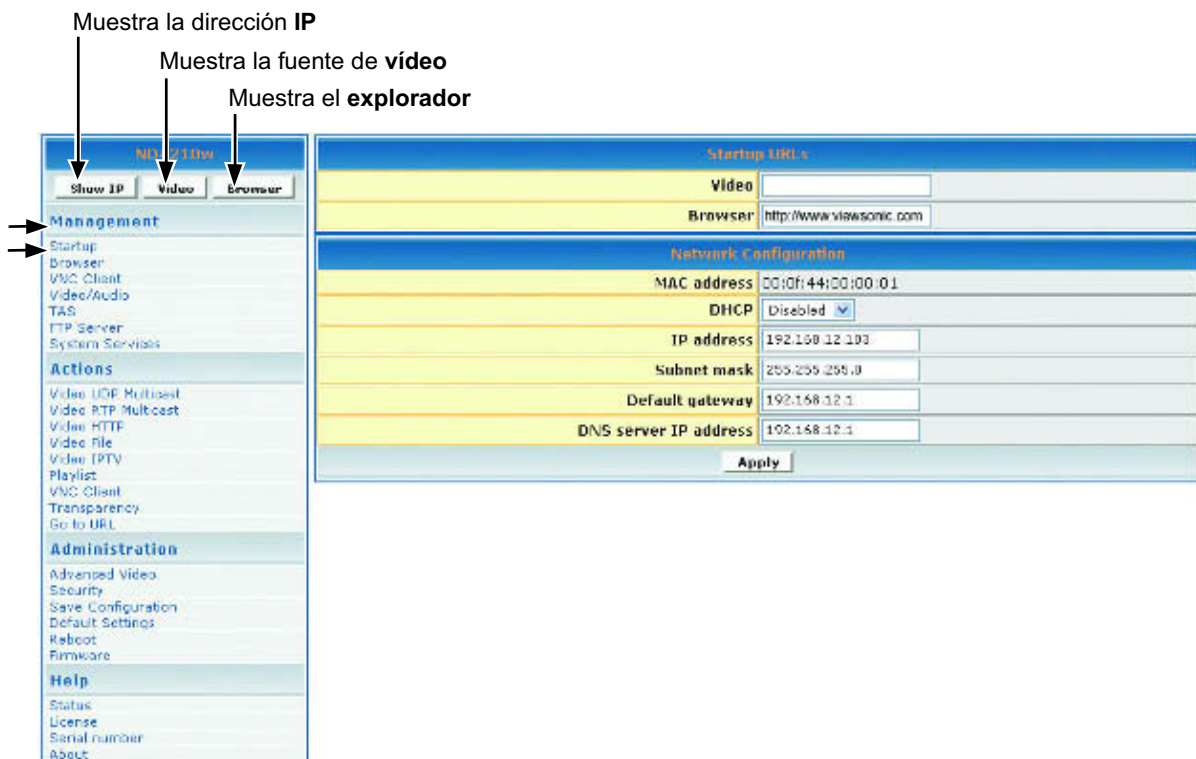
Muestra la dirección **IP**

Muestra la fuente de **vídeo**

Muestra el **explorador**

ND-210w

Show IP | Video | Browser

Management
Startup
Browser
VNC Client
Video/Audio
TAS
FTP Server
System Services

Actions
Video UDP Multicast
Video RTP Multicast
Video HTTP
Video File
Video IPTV
Playlist
VNC Client
Transparency
Go to URL

Administration
Advanced Video
Security
Save Configuration
Default Settings
Reboot
Firmware

Help
Status
License
Serial number
About

Startup URLs

| | |
|---|---|
| Video | |
| Browser | http://www.viewsonic.com |

Network Configuration

| | |
|---|---|
| MAC address | 00:0f:44:00:00:01 |
| DHCP | Disabled |
| IP address | 192.168.12.103 |
| Subnet mask | 255.255.255.0 |
| Default gateway | 192.168.12.1 |
| DNS server IP address | 192.168.12.1 |

Apply